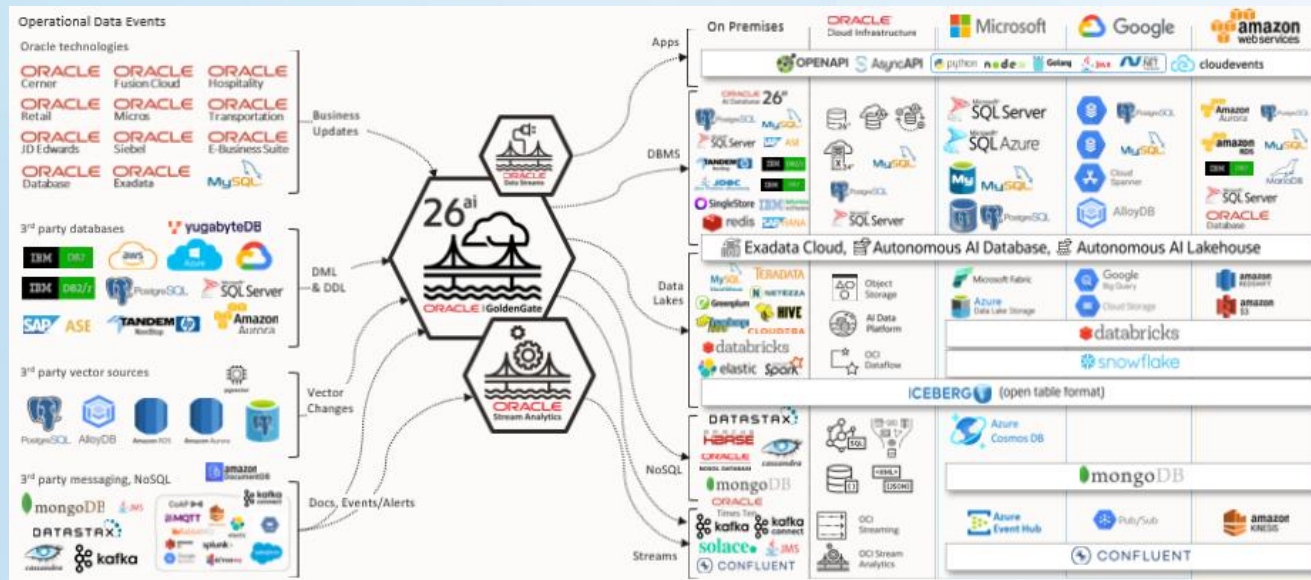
Operational Data Events

Oracle technologies

ORACLE Cerner
ORACLE Fusion Cloud
ORACLE Hospitality
ORACLE Retail
ORACLE Micros
ORACLE Transportation
ORACLE JD Edwards
ORACLE Siebel
ORACLE E-Business Suite
ORACLE Database
ORACLE Exadata
MySQL

3rd party databases

yugabyteDB
IBM DB2
aws
Azure
IBM DB2/z
PostgreSQL
SQL Server
SAP ASE
TANDEM NonStop
Amazon Aurora

3rd party vector sources

pgvector
PostgreSQL
AlloyDB
Amazon RDS
Amazon Aurora

3rd party messaging, NoSQL

amazon DocumentDB
mongoDB
JMS
kafka connect
DATASTAX
MQTT
cassandra
kafka
splunk
salesforce

Business Updates

DML & DDL

Vector Changes

Docs, Events/Alerts

ORACLE Data Streams

26ai
ORACLE | GoldenGate

ORACLE Stream Analytics

Apps

DBMS

Data Lakes

NoSQL

Streams

On Premises

ORACLE Cloud Infrastructure

Microsoft

Google

amazon web services

OPENAPI
AsyncAPI
python
node
Golang
Java
.NET
cloudevents

ORACLE AI Database 26ai
PostgreSQL
MySQL
SQL Server
ASE
TANDEM
IBM DB2
JDBC
IBM DB2
SingleStore
redis
SAP HANA

26ai
MySQL
PostgreSQL
SQL Server

SQL Server
SQL Azure
MySQL
PostgreSQL

PostgreSQL
MySQL
Cloud Spanner
AlloyDB

Amazon Aurora
PostgreSQL
amazon RDS
MySQL
IBM DB2
MariaDB
SQL Server
ORACLE Database

Exadata Cloud, Autonomous AI Database, Autonomous AI Lakehouse

MySQL
TERADATA
Greenplum
NETEZZA
HIVE
Hadoop
CLOUDERA
databricks
elastic
Spark

Object Storage
AI Data Platform
OCI Dataflow

Microsoft Fabric
Azure Data Lake Storage

Google Big Query
Cloud Storage

amazon REDSHIFT
amazon S3

databricks

snowflake

ICEBERG (open table format)

DATASTAX
HBASE
ORACLE NOSQL DATABASE
cassandra
mongoDB
ORACLE Times Ten

SQL
XML
JSON

Azure Cosmos DB

mongoDB

kafka
kafka connect
solace
JMS
CONFLUENT

OCI Streaming
OCI Stream Analytics

Azure Event Hub

Pub/Sub

amazon KINESIS

CONFLUENT